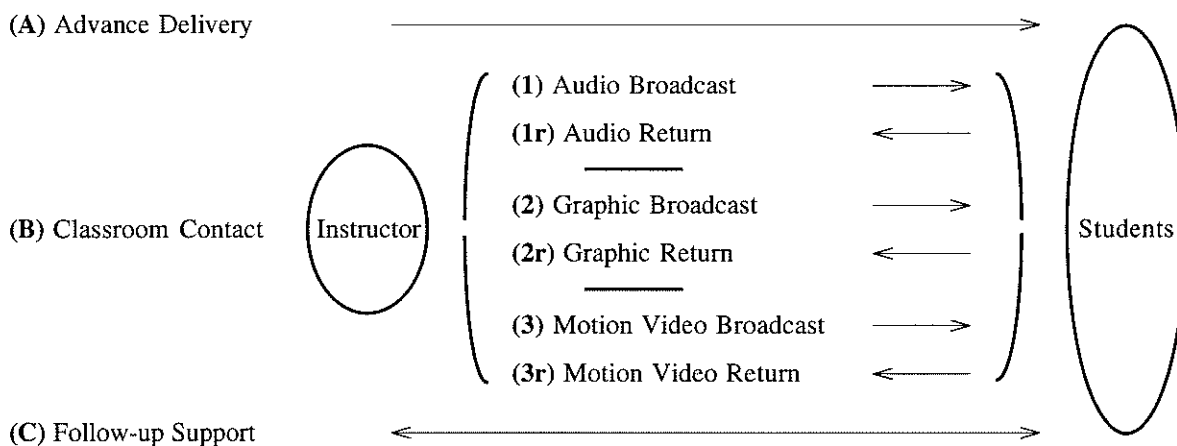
(A) Advance Delivery

(B) Classroom Contact

Instructor

(1) Audio Broadcast

(1r) Audio Return

(2) Graphic Broadcast

(2r) Graphic Return

(3) Motion Video Broadcast

(3r) Motion Video Return

Students

(C) Follow-up Support